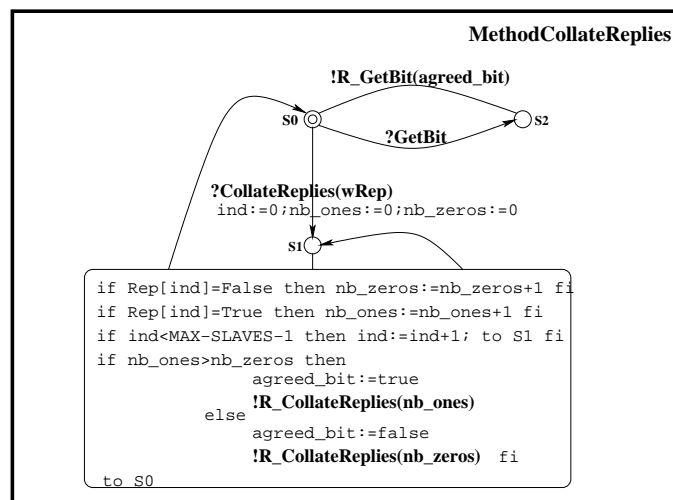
MethodCollateReplies

!R_GetBit(agreed_bit)

S0

S2

?GetBit

?CollateReplies(wRep)

ind:=0;nb_ones:=0;nb_zeros:=0

S1

if Rep[ind]=False then nb_zeros:=nb_zeros+1 fi
if Rep[ind]=True then nb_ones:=nb_ones+1 fi
if ind<MAX-SLAVES-1 then ind:=ind+1; to S1 fi
if nb_ones>nb_zeros then
agreed_bit:=true
!R_CollateReplies(nb_ones)
else
agreed_bit:=false
!R_CollateReplies(nb_zeros) fi
to S0